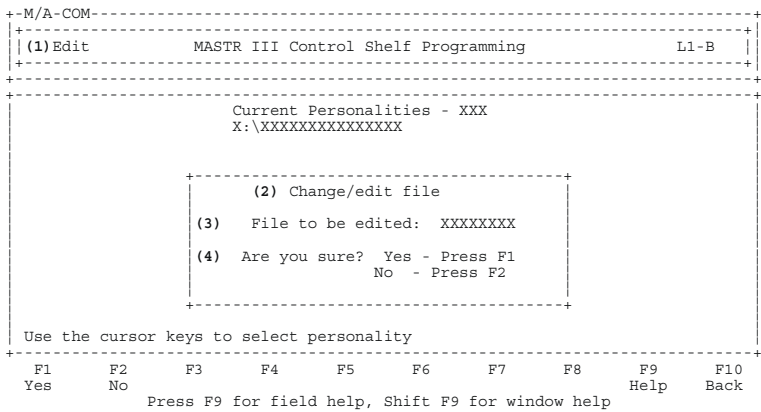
M/A-COM

(1) Edit MASTR III Control Shelf Programming L1-B

Current Personalities - XXX
X:\XXXXXXXXXXXXXXX

(2) Change/edit file

(3) File to be edited: XXXXXXXX

(4) Are you sure? Yes - Press F1
No - Press F2

Use the cursor keys to select personality

| F1 | F2 | F3 | F4 | F5 | F6 | F7 | F8 | F9 | F10 |
|---|---|---|---|---|---|---|---|---|---|
| Yes | No | | | | | | | Help | Back |

Press F9 for field help, Shift F9 for window help